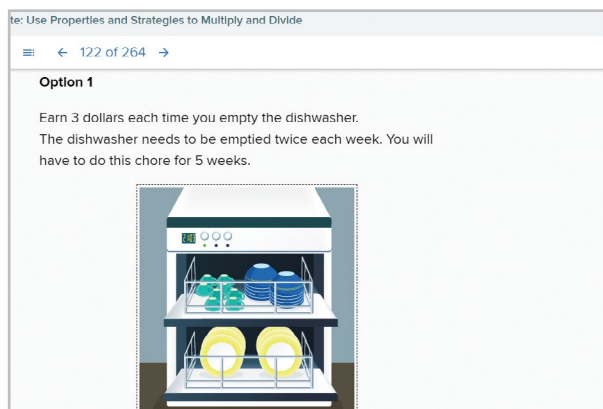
te: Use Properties and Strategies to Multiply and Divide

≡ ← 122 of 264 →

Option 1

Earn 3 dollars each time you empty the dishwasher. The dishwasher needs to be emptied twice each week. You will have to do this chore for 5 weeks.